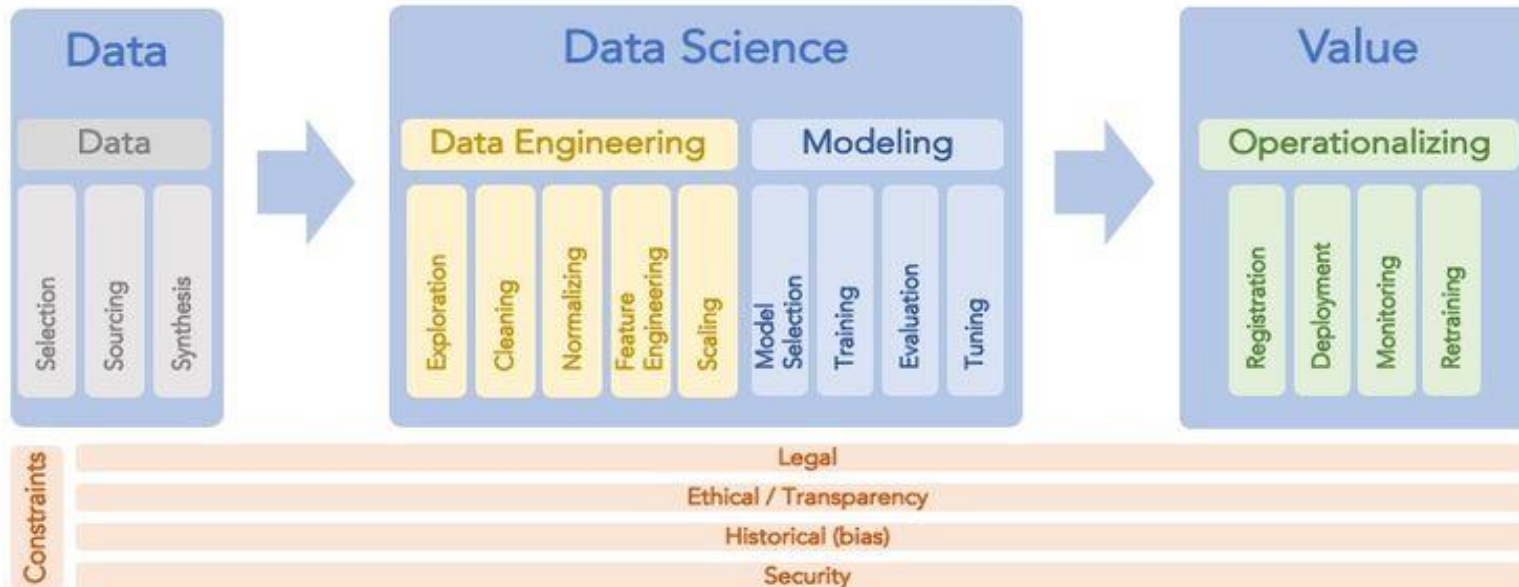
Data

Data

Selection

Sourcing

Synthesis

Data Science

Data Engineering

Exploration

Cleaning

Normalizing

Feature Engineering

Scaling

Modeling

Model Selection

Training

Evaluation

Tuning

Value

Operationalizing

Registration

Deployment

Monitoring

Retraining

Constraints

Legal

Ethical / Transparency

Historical (bias)

Security